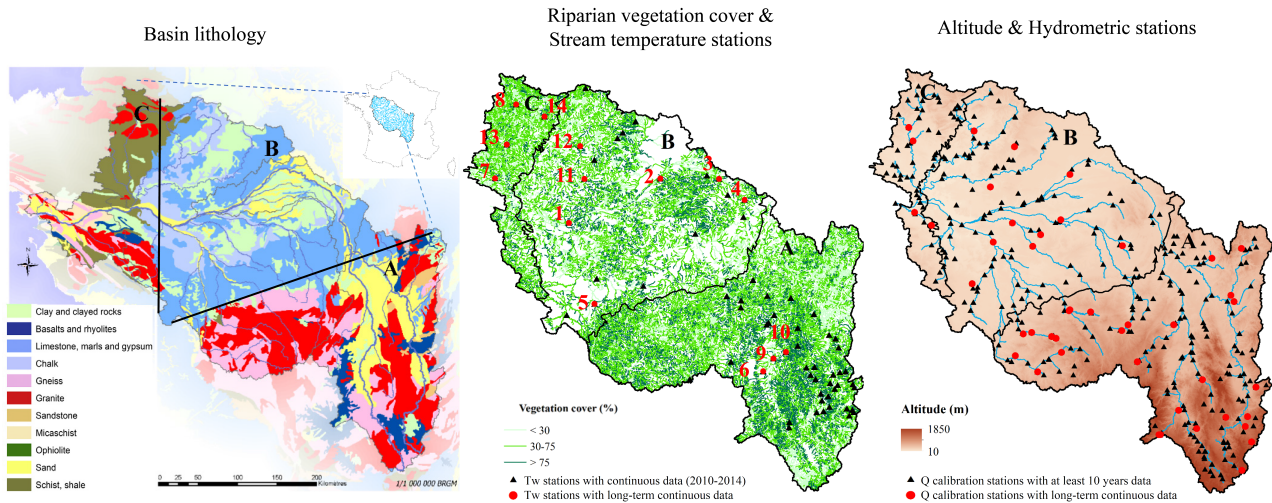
Basin lithology

C

B

A

Clay and clayed rocks
Basalts and rhyolites
Limestone, marls and gypsum
Chalk
Gneiss
Granite
Sandstone
Micaschist
Ophiolite
Sand
Schist, shale

0 25 50 100 150 200 Kilomètres

1/1 000 000 BRGM

Riparian vegetation cover & Stream temperature stations

8 C 14
13
12
B
3
7
11
2
4
1
A
5
10
9
6

Vegetation cover (%)
< 30
30-75
> 75

Tw stations with continuous data (2010-2014)
Tw stations with long-term continuous data

Altitude & Hydrometric stations

C
B
A

Altitude (m)
1850
10

Q calibration stations with at least 10 years data
Q calibration stations with long-term continuous data